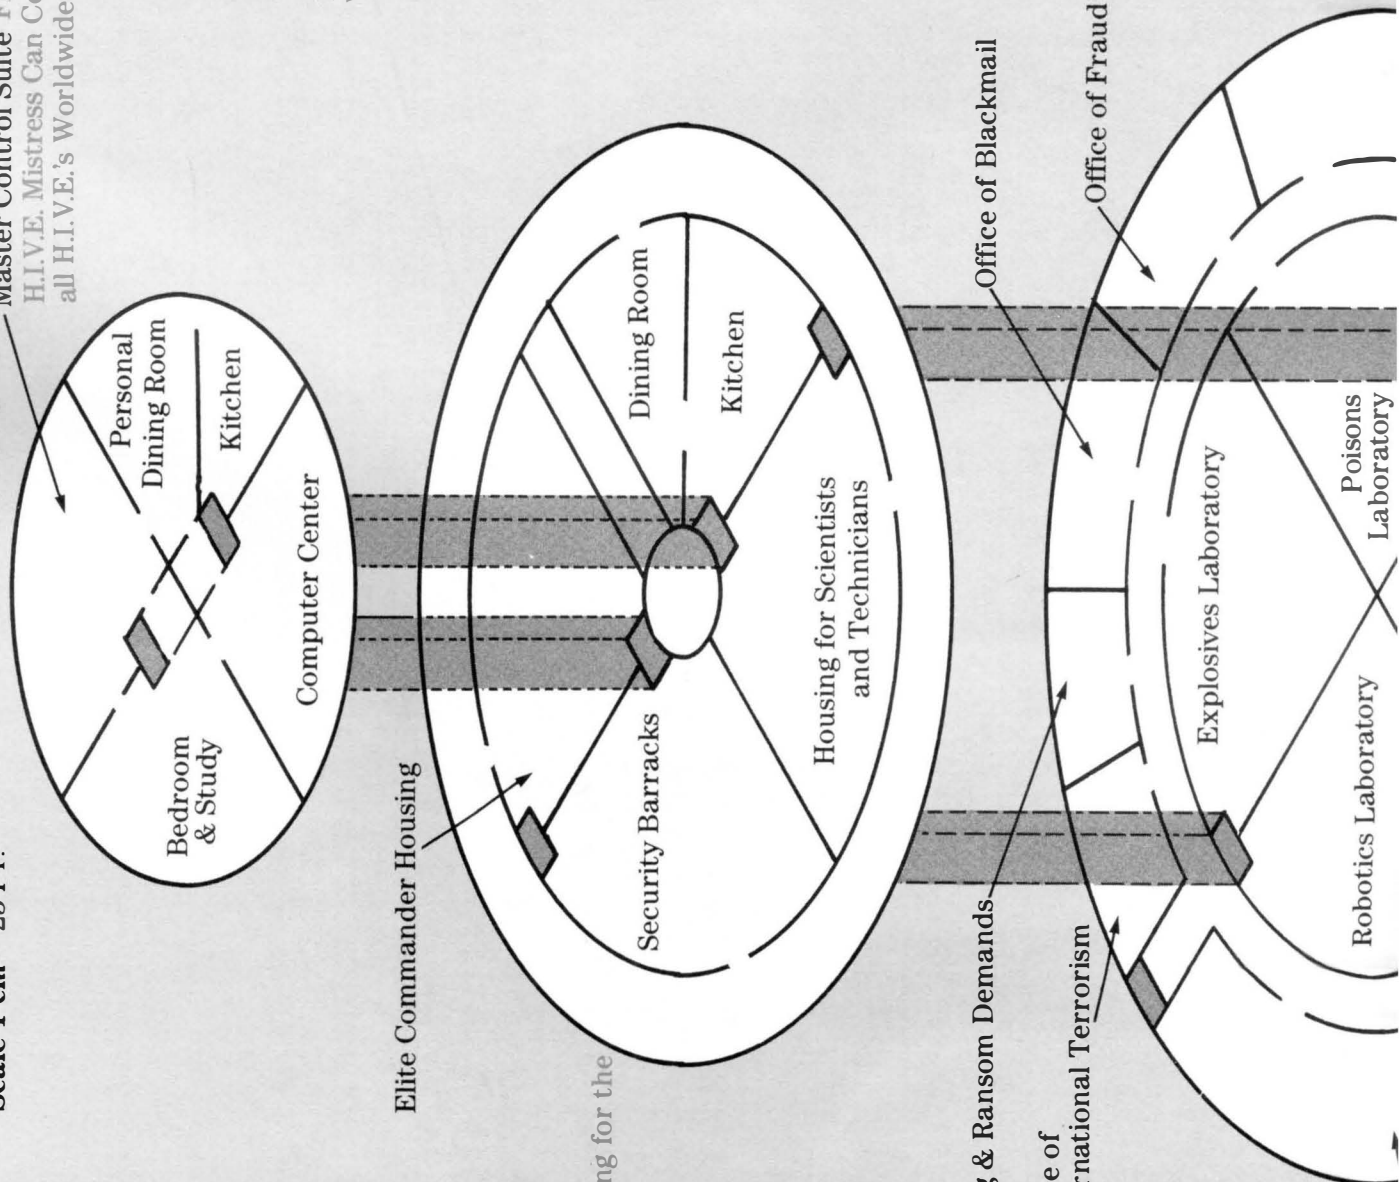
Scale 1 cm = 25 FT.

Master Control Suite F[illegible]
H.I.V.E. Mistress Can C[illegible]
all H.I.V.E.'s Worldwide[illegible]

Bedroom & Study

Personal Dining Room

Kitchen

Computer Center

Elite Commander Housing

Security Barracks

Dining Room

Kitchen

Housing for Scientists and Technicians

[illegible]ng for the

Office of Blackmail

Office of Fraud

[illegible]g & Ransom Demands

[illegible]e of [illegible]rnational Terrorism

Explosives Laboratory

Poisons Laboratory

Robotics Laboratory